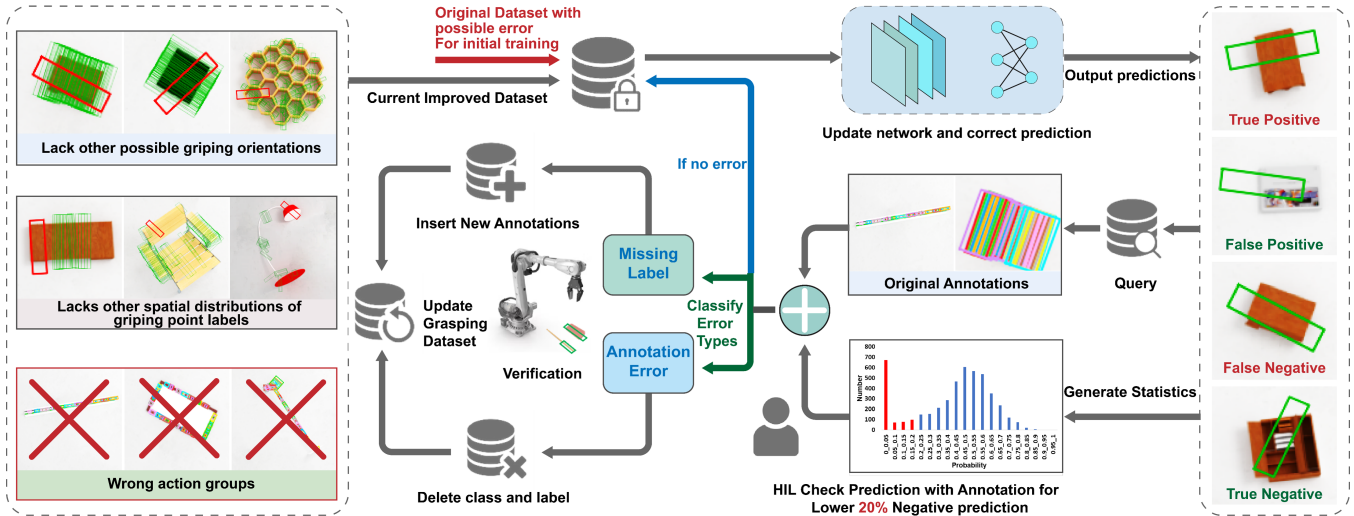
Lack other possible griping orientations

Lacks other spatial distributions of griping point labels

Wrong action groups

Original Dataset with possible error For initial training

Current Improved Dataset

Update network and correct prediction

Output predictions

True Positive

False Positive

False Negative

True Negative

If no error

Insert New Annotations

Missing Label

Classify Error Types

Annotation Error

Update Grasping Dataset

Verification

Delete class and label

Original Annotations

Query

Generate Statistics

800
700
600
500
400
300
200
100
0

Number

0_0.05 0.05_0.1 0.1_0.15 0.15_0.2 0.2_0.25 0.25_0.3 0.3_0.35 0.35_0.4 0.4_0.45 0.45_0.5 0.5_0.55 0.55_0.6 0.6_0.65 0.65_0.7 0.7_0.75 0.75_0.8 0.8_0.85 0.85_0.9 0.9_0.95 0.95_1

Probability

HIL Check Prediction with Annotation for Lower 20% Negative prediction